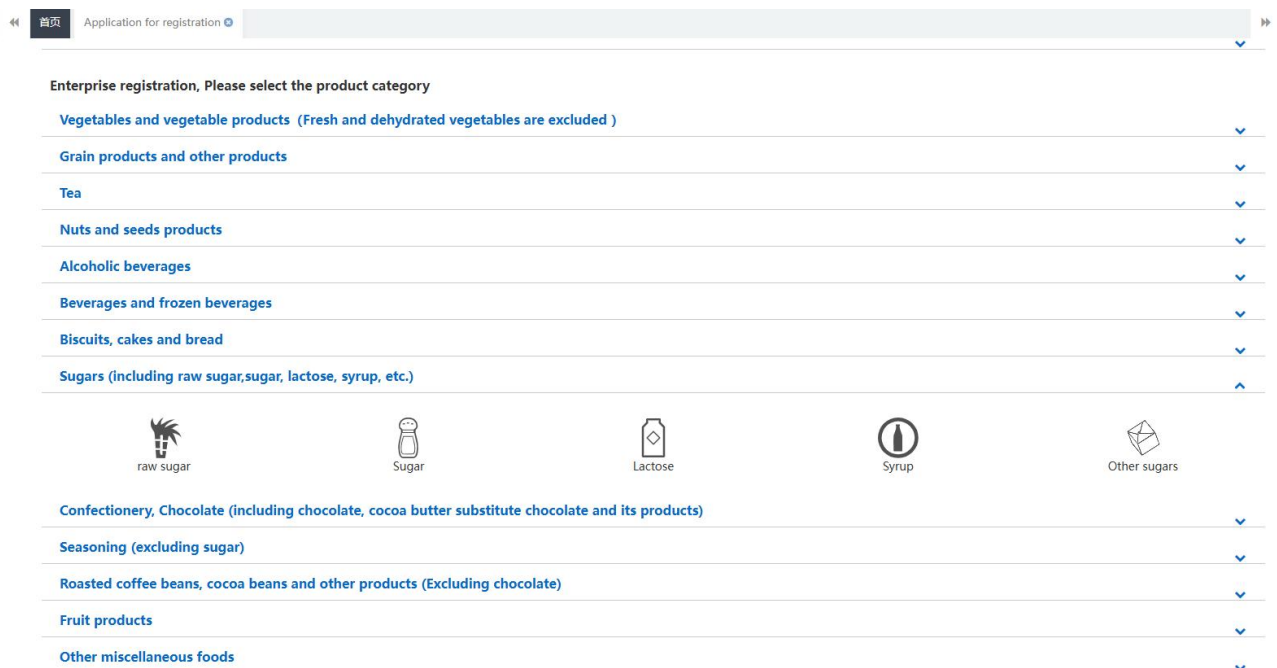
首页 Application for registration

Enterprise registration, Please select the product category

Vegetables and vegetable products (Fresh and dehydrated vegetables are excluded )

Grain products and other products

Tea

Nuts and seeds products

Alcoholic beverages

Beverages and frozen beverages

Biscuits, cakes and bread

Sugars (including raw sugar,sugar, lactose, syrup, etc.)

raw sugar

Sugar

Lactose

Syrup

Other sugars

Confectionery, Chocolate (including chocolate, cocoa butter substitute chocolate and its products)

Seasoning (excluding sugar)

Roasted coffee beans, cocoa beans and other products (Excluding chocolate)

Fruit products

Other miscellaneous foods